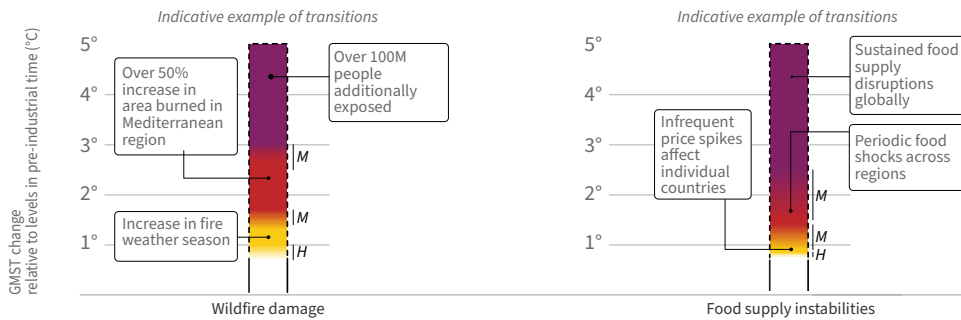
GMST change relative to levels in pre-industrial time (°C)

Indicative example of transitions

5°
4°
3°
2°
1°

Over 50% increase in area burned in Mediterranean region

Over 100M people additionally exposed

Increase in fire weather season

M
M
H

Wildfire damage

Indicative example of transitions

5°
4°
3°
2°
1°

Sustained food supply disruptions globally

Infrequent price spikes affect individual countries

Periodic food shocks across regions

M
M
H

Food supply instabilities